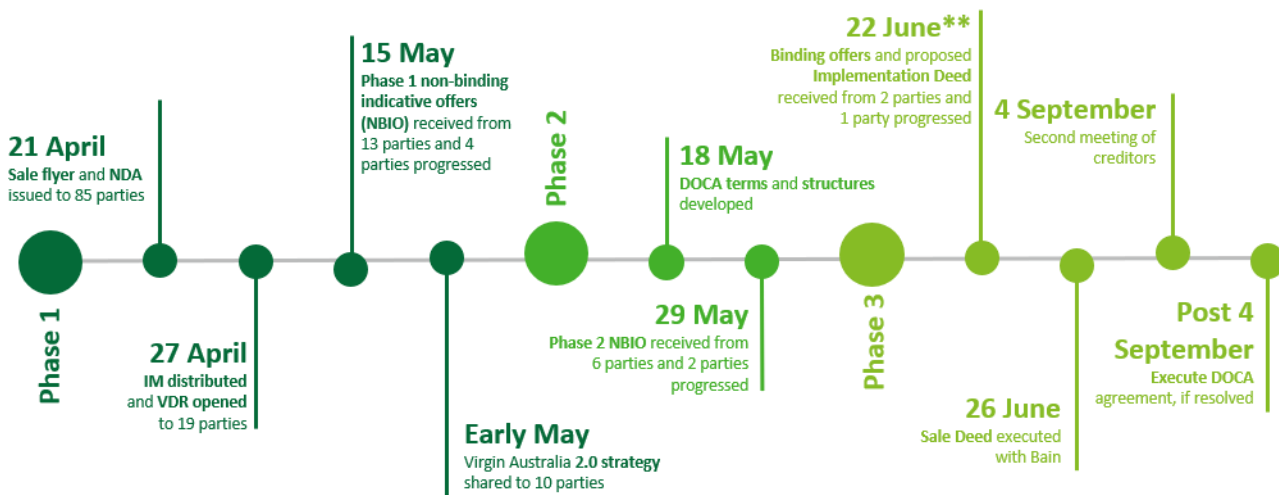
21 April
Sale flyer and NDA issued to 85 parties

Phase 1

27 April
IM distributed and VDR opened to 19 parties

15 May
Phase 1 non-binding indicative offers (NBIO) received from 13 parties and 4 parties progressed

Early May
Virgin Australia 2.0 strategy shared to 10 parties

Phase 2

18 May
DOCA terms and structures developed

29 May
Phase 2 NBIO received from 6 parties and 2 parties progressed

Phase 3

22 June**
Binding offers and proposed Implementation Deed received from 2 parties and 1 party progressed

26 June
Sale Deed executed with Bain

4 September
Second meeting of creditors

Post 4 September
Execute DOCA agreement, if resolved